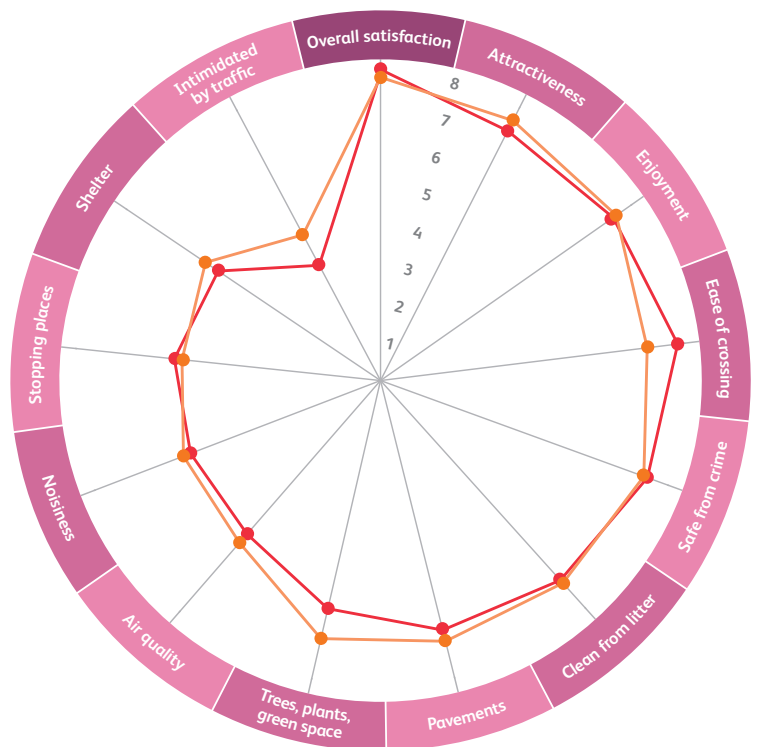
Overall satisfaction
Attractiveness
Enjoyment
Ease of crossing
Safe from crime
Clean from litter
Pavements
Trees, plants, green space
Air quality
Noisiness
Stopping places
Shelter
Intimidated by traffic
8
7
6
5
4
3
2
1